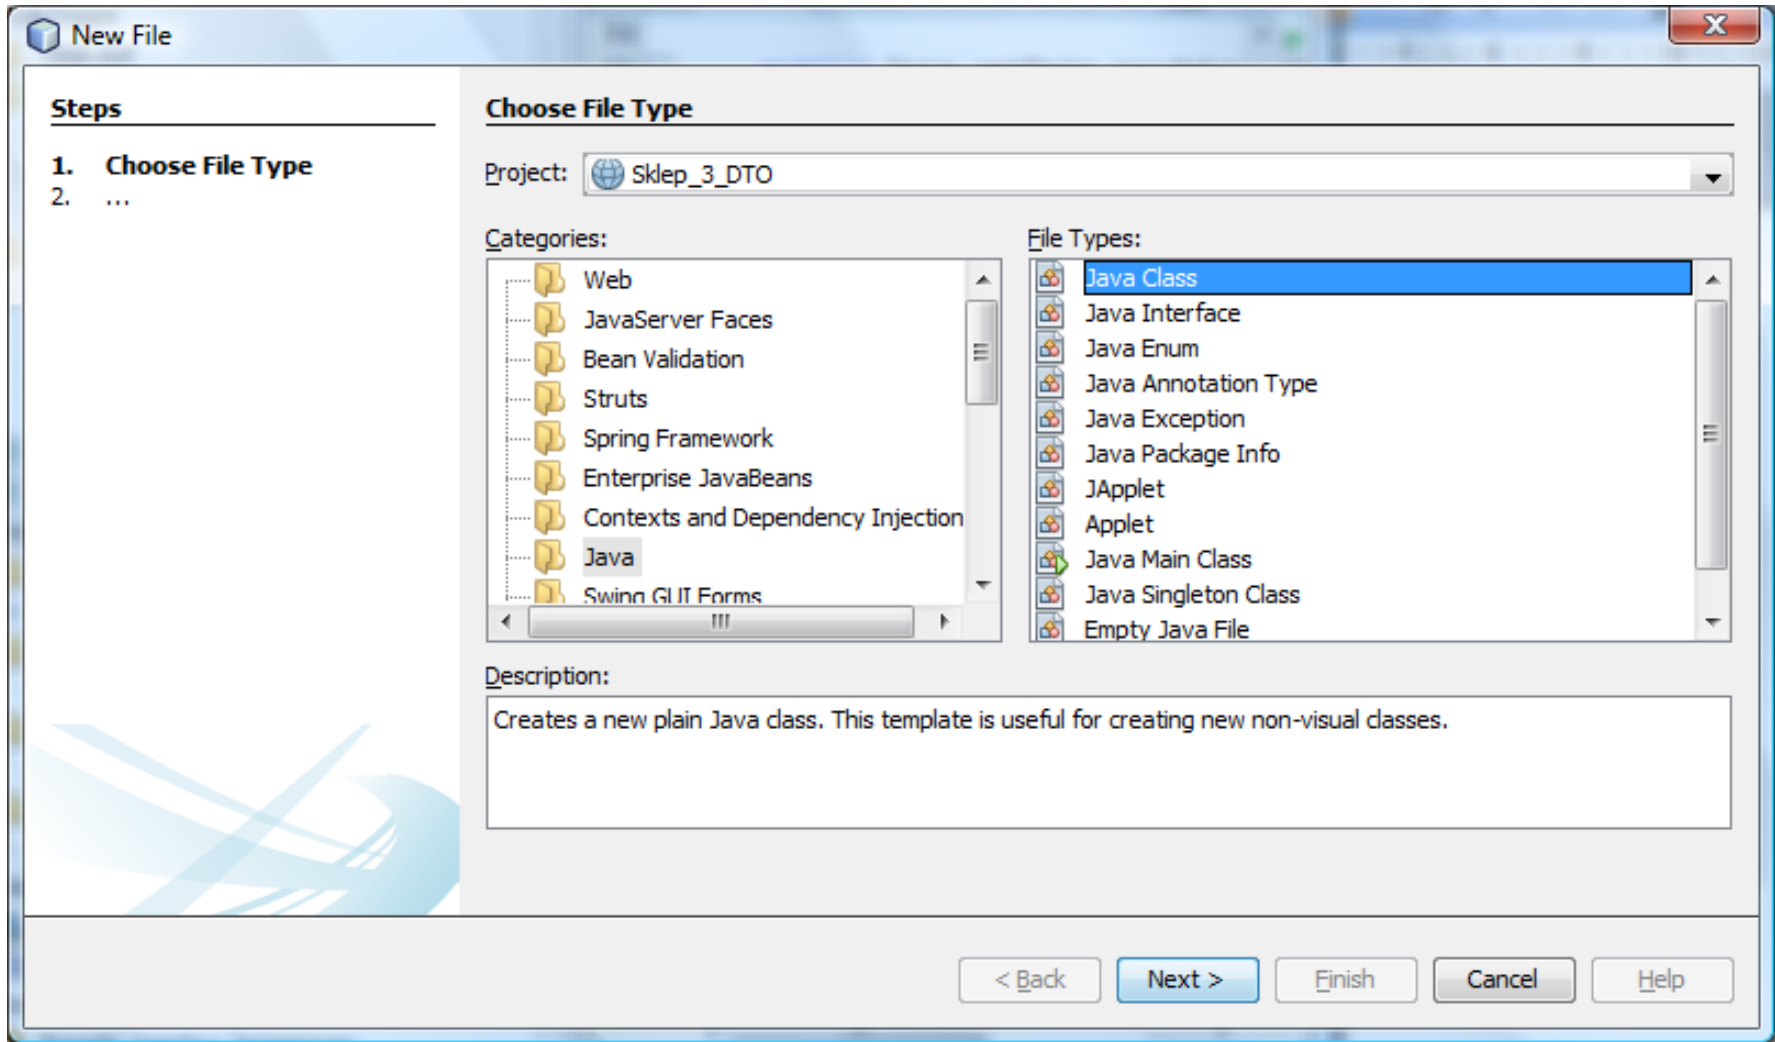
New File

Steps

1. Choose File Type
2. ...

Choose File Type

Project: Sklep_3_DTO

Categories:
Web
JavaServer Faces
Bean Validation
Struts
Spring Framework
Enterprise JavaBeans
Contexts and Dependency Injection
Java
Swing GUI Forms

File Types:
Java Class
Java Interface
Java Enum
Java Annotation Type
Java Exception
Java Package Info
JApplet
Applet
Java Main Class
Java Singleton Class
Empty Java File

Description:
Creates a new plain Java class. This template is useful for creating new non-visual classes.

< Back | Next > | Finish | Cancel | Help